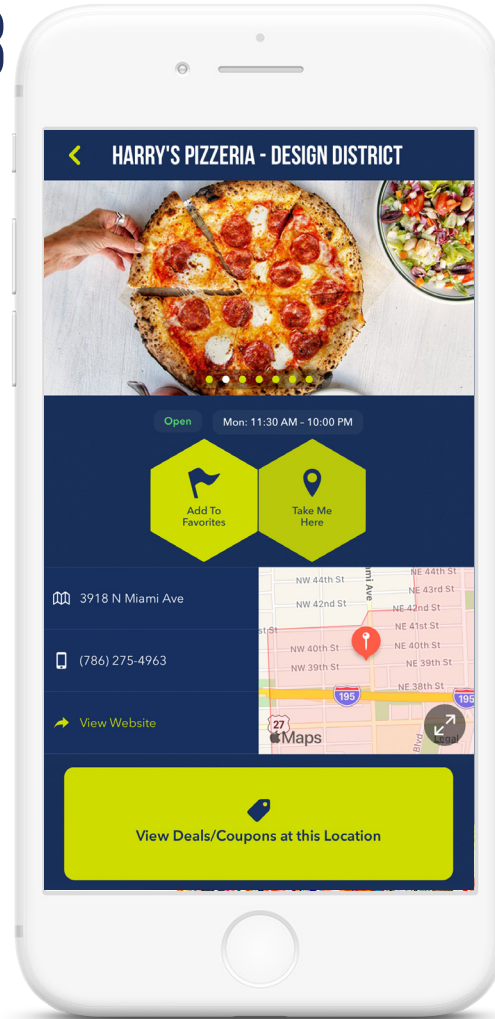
HARRY'S PIZZERIA - DESIGN DISTRICT

Open

Mon: 11:30 AM - 10:00 PM

Add To Favorites

Take Me Here

3918 N Miami Ave

(786) 275-4963

View Website

NW 44th St
NE 44th St
NE 43rd St
NW 42nd St
NE 42nd St
NE 41st St
NW 40th St
NE 40th St
NW 39th St
NE 39th St
NE 38th St
195
195
27
Maps

View Deals/Coupons at this Location